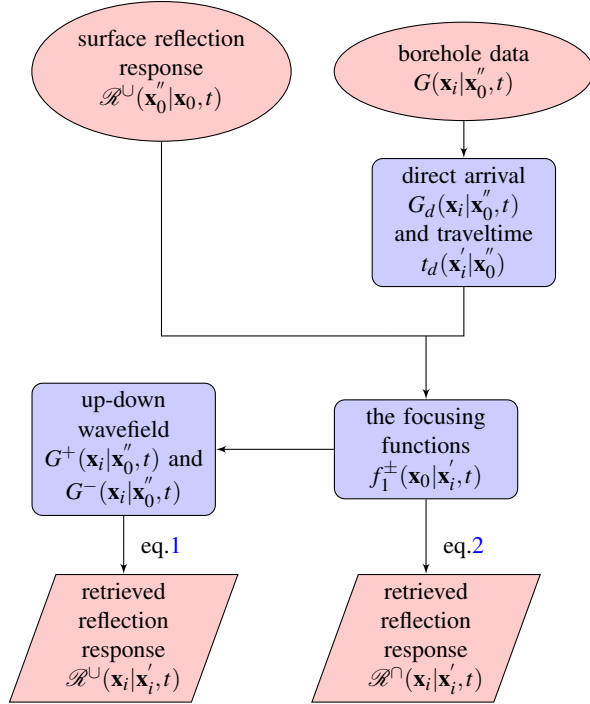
surface reflection response $\mathscr{R}^{\cup}(\mathbf{x}_0''|\mathbf{x}_0,t)$

borehole data $G(\mathbf{x}_i|\mathbf{x}_0'',t)$

direct arrival $G_d(\mathbf{x}_i|\mathbf{x}_0'',t)$ and traveltime $t_d(\mathbf{x}_i'|\mathbf{x}_0'')$

up-down wavefield $G^{+}(\mathbf{x}_i|\mathbf{x}_0'',t)$ and $G^{-}(\mathbf{x}_i|\mathbf{x}_0'',t)$

the focusing functions $f_1^{\pm}(\mathbf{x}_0|\mathbf{x}_i',t)$

eq.1

eq.2

retrieved reflection response $\mathscr{R}^{\cup}(\mathbf{x}_i|\mathbf{x}_i',t)$

retrieved reflection response $\mathscr{R}^{\cap}(\mathbf{x}_i|\mathbf{x}_i',t)$